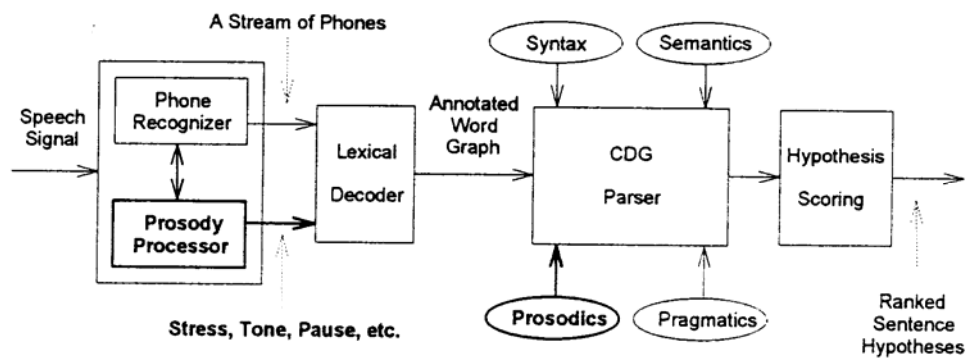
A Stream of Phones

Speech Signal

Phone Recognizer

Prosody Processor

Lexical Decoder

Annotated Word Graph

Syntax

Semantics

CDG Parser

Hypothesis Scoring

Prosodics

Pragmatics

Stress, Tone, Pause, etc.

Ranked Sentence Hypotheses